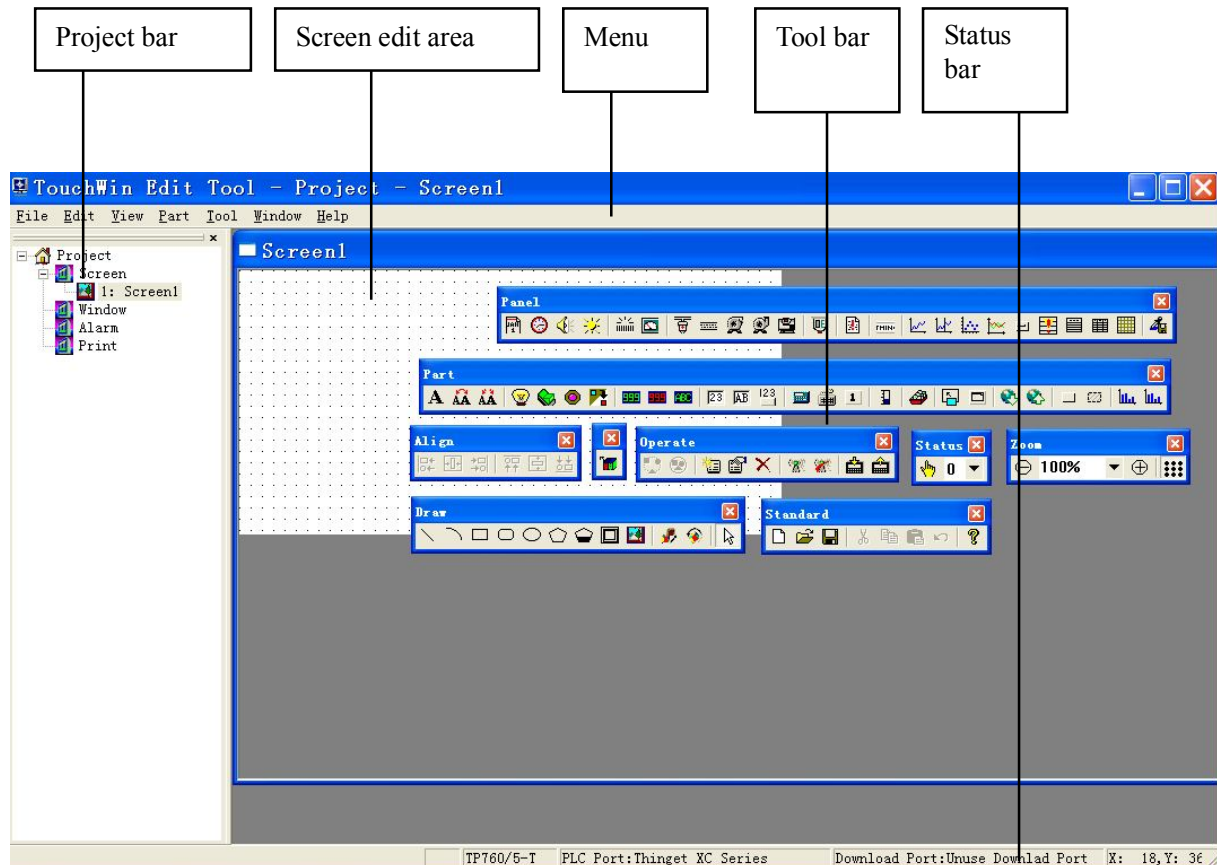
Project bar

Screen edit area

Menu

Tool bar

Status bar

TouchWin Edit Tool - Project - Screen1

File Edit View Part Tool Window Help

Project
Screen
1: Screen1
Window
Alarm
Print

Screen1

Panel

Part

A ÄA ÄA 999 999 ABC 23 AB 123 1

Align

Operate

Status
0

Zoom
100%

Draw

Standard

TP760/5-T PLC Port:Thinget XC Series Download Port:Unuse Downlad Port X: 18,Y: 36